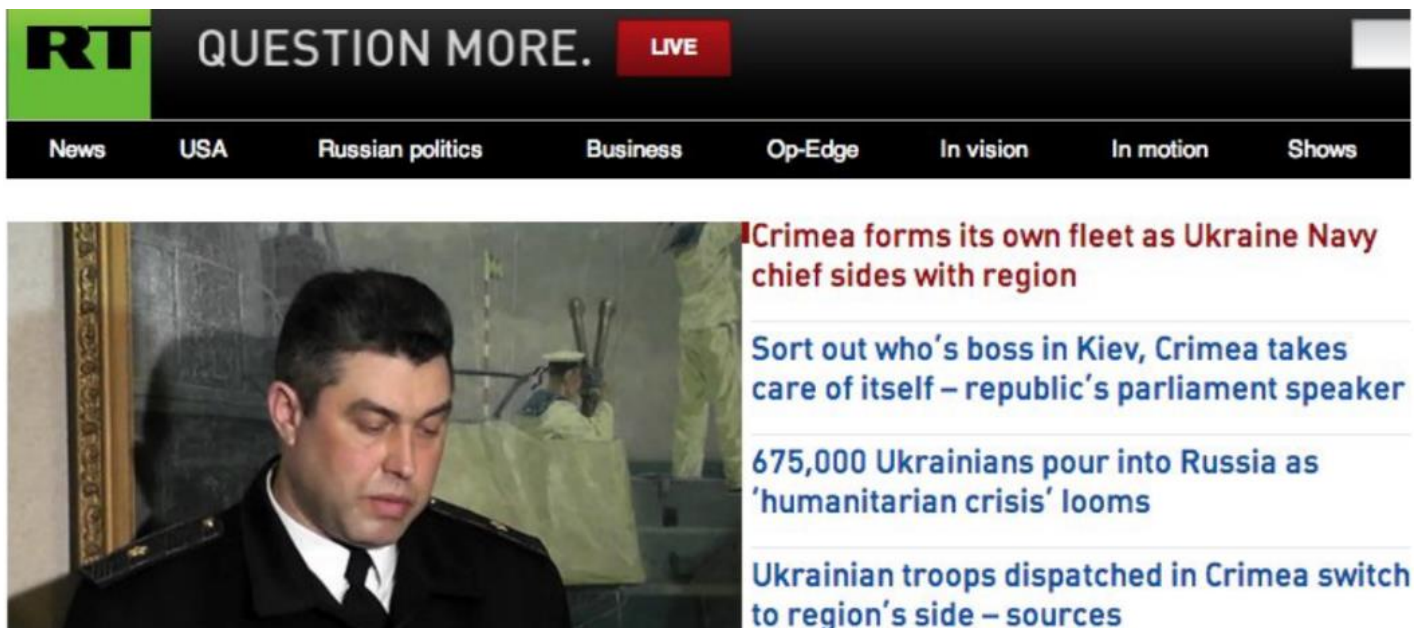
RT QUESTION MORE. LIVE

News USA Russian politics Business Op-Edge In vision In motion Shows

Crimea forms its own fleet as Ukraine Navy chief sides with region

Sort out who's boss in Kiev, Crimea takes care of itself – republic's parliament speaker

675,000 Ukrainians pour into Russia as 'humanitarian crisis' looms

Ukrainian troops dispatched in Crimea switch to region's side – sources